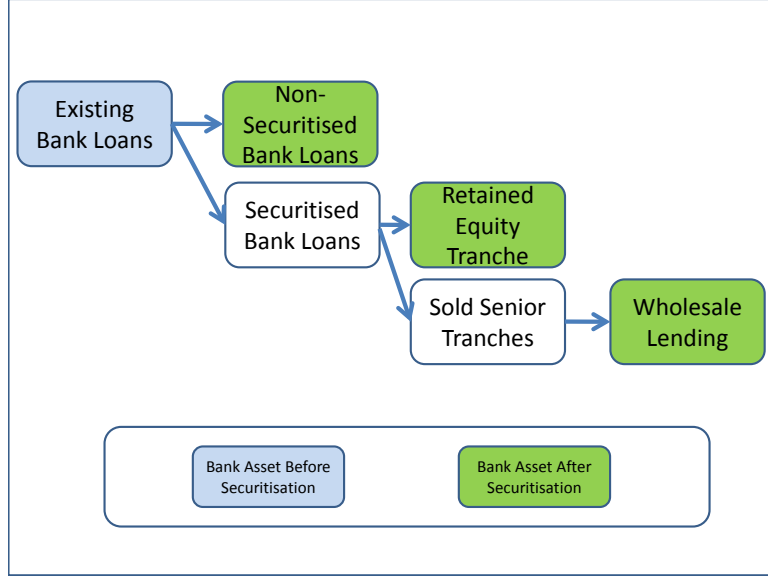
Existing Bank Loans

Non-Securitised Bank Loans

Securitised Bank Loans

Retained Equity Tranche

Sold Senior Tranches

Wholesale Lending

Bank Asset Before Securitisation

Bank Asset After Securitisation